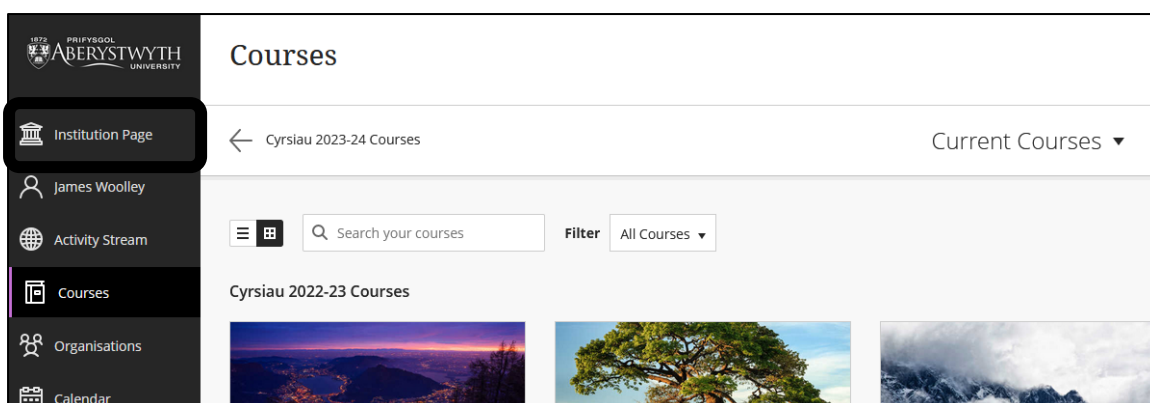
1872 PRIFYSGOL ABERYSTWYTH UNIVERSITY

Institution Page

James Woolley

Activity Stream

Courses

Organisations

Calendar

Courses

Cyrsiau 2023-24 Courses

Current Courses

Search your courses

Filter All Courses

Cyrsiau 2022-23 Courses